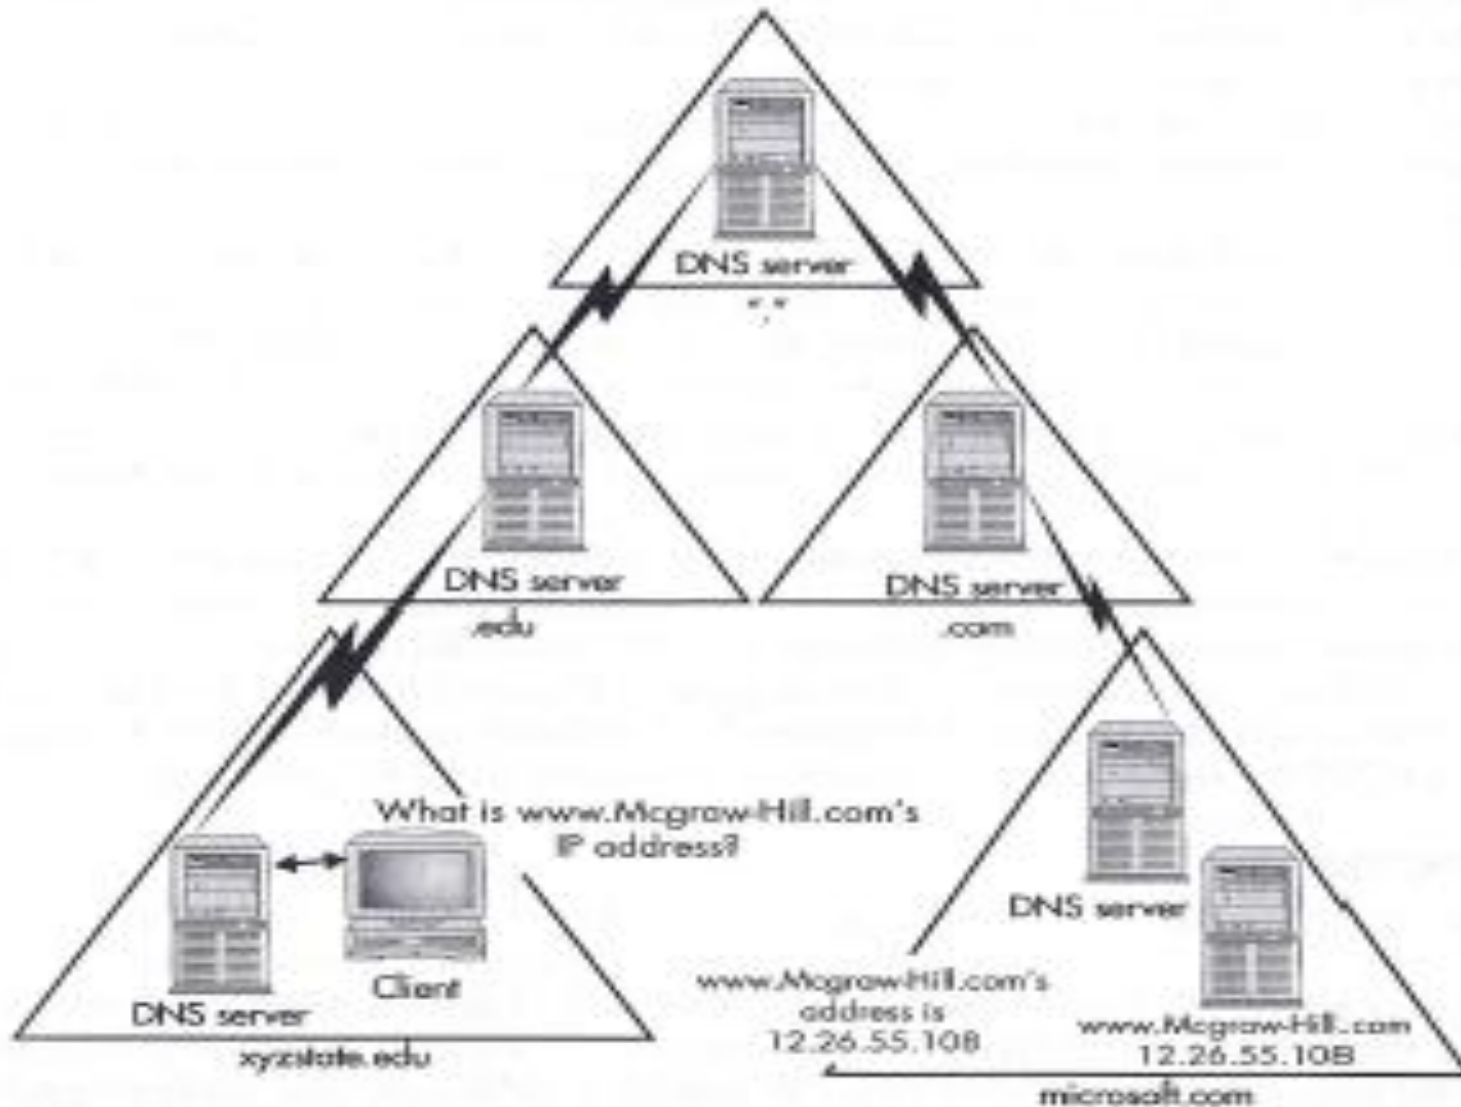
DNS server
"."

DNS server
.edu

DNS server
.com

What is www.Mcgraw-Hill.com's IP address?

DNS server

Client

DNS server

xyzstate.edu

DNS server

www.Mcgraw-Hill.com's address is 12.26.55.108

www.Mcgraw-Hill.com
12.26.55.108

microsoft.com